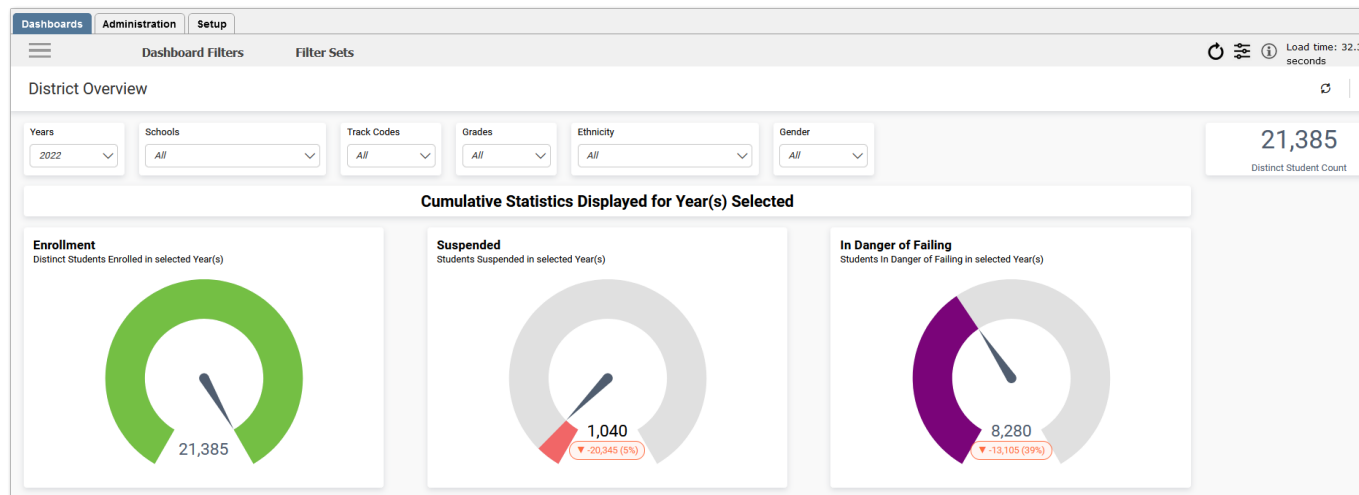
Dashboards Administration Setup

Dashboard Filters Filter Sets

Load time: 32.3 seconds

District Overview

Years
2022

Schools
All

Track Codes
All

Grades
All

Ethnicity
All

Gender
All

21,385
Distinct Student Count

Cumulative Statistics Displayed for Year(s) Selected

Enrollment
Distinct Students Enrolled in selected Year(s)

21,385

Suspended
Students Suspended in selected Year(s)

1,040
▼ -20,345 (5%)

In Danger of Failing
Students In Danger of Failing in selected Year(s)

8,280
▼ -13,105 (39%)